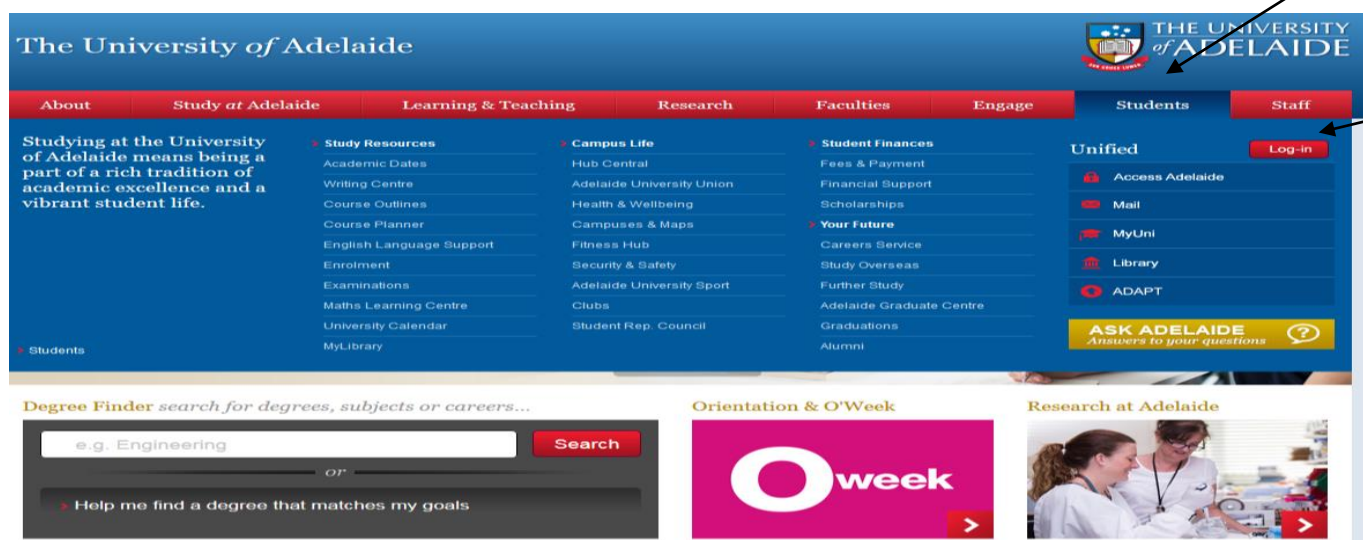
The University of Adelaide

THE UNIVERSITY of ADELAIDE

About | Study at Adelaide | Learning & Teaching | Research | Faculties | Engage | Students | Staff

Studying at the University of Adelaide means being a part of a rich tradition of academic excellence and a vibrant student life.

Students

Study Resources
Academic Dates
Writing Centre
Course Outlines
Course Planner
English Language Support
Enrolment
Examinations
Maths Learning Centre
University Calendar
MyLibrary

Campus Life
Hub Central
Adelaide University Union
Health & Wellbeing
Campuses & Maps
Fitness Hub
Security & Safety
Adelaide University Sport
Clubs
Student Rep. Council

Student Finances
Fees & Payment
Financial Support
Scholarships
Your Future
Careers Service
Study Overseas
Further Study
Adelaide Graduate Centre
Graduations
Alumni

Unified
Log-in
Access Adelaide
Mail
MyUni
Library
ADAPT

ASK ADELAIDE
Answers to your questions

Degree Finder search for degrees, subjects or careers...
e.g. Engineering
Search
or
Help me find a degree that matches my goals

Orientation & O'Week
Oweek

Research at Adelaide